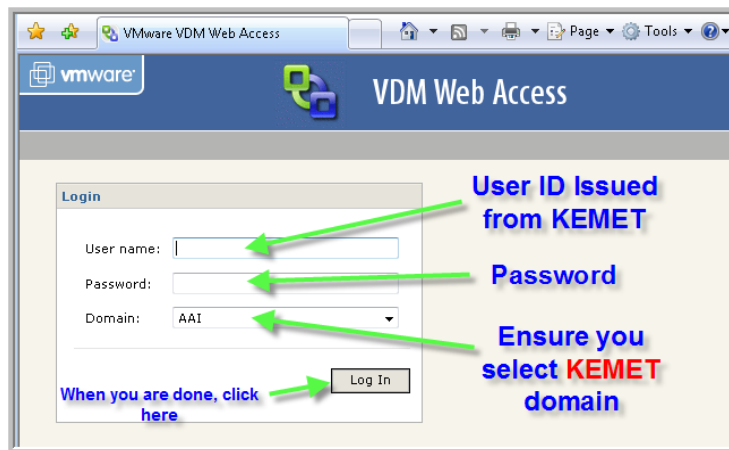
VMware VDM Web Access

Page ▾ Tools ▾

vmware

VDM Web Access

Login

User name:

Password:

Domain: AAI

Log In

User ID Issued from KEMET

Password

Ensure you select KEMET domain

When you are done, click here